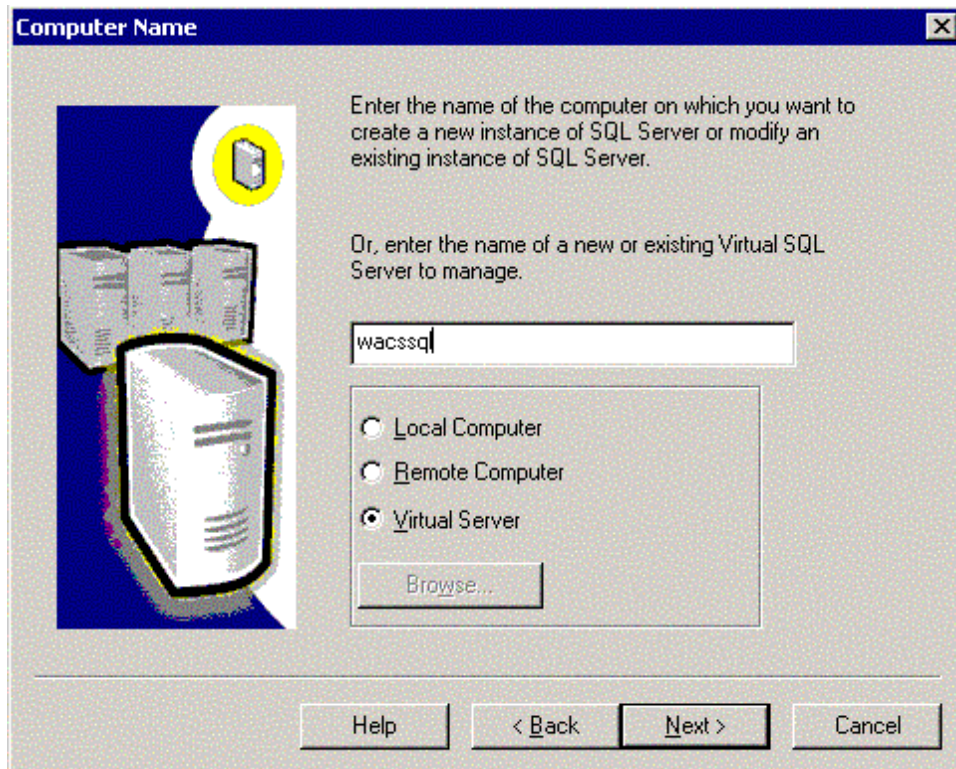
Computer Name

Enter the name of the computer on which you want to create a new instance of SQL Server or modify an existing instance of SQL Server.

Or, enter the name of a new or existing Virtual SQL Server to manage.

wacssql

Local Computer
Remote Computer
Virtual Server

Browse...

Help
< Back
Next >
Cancel